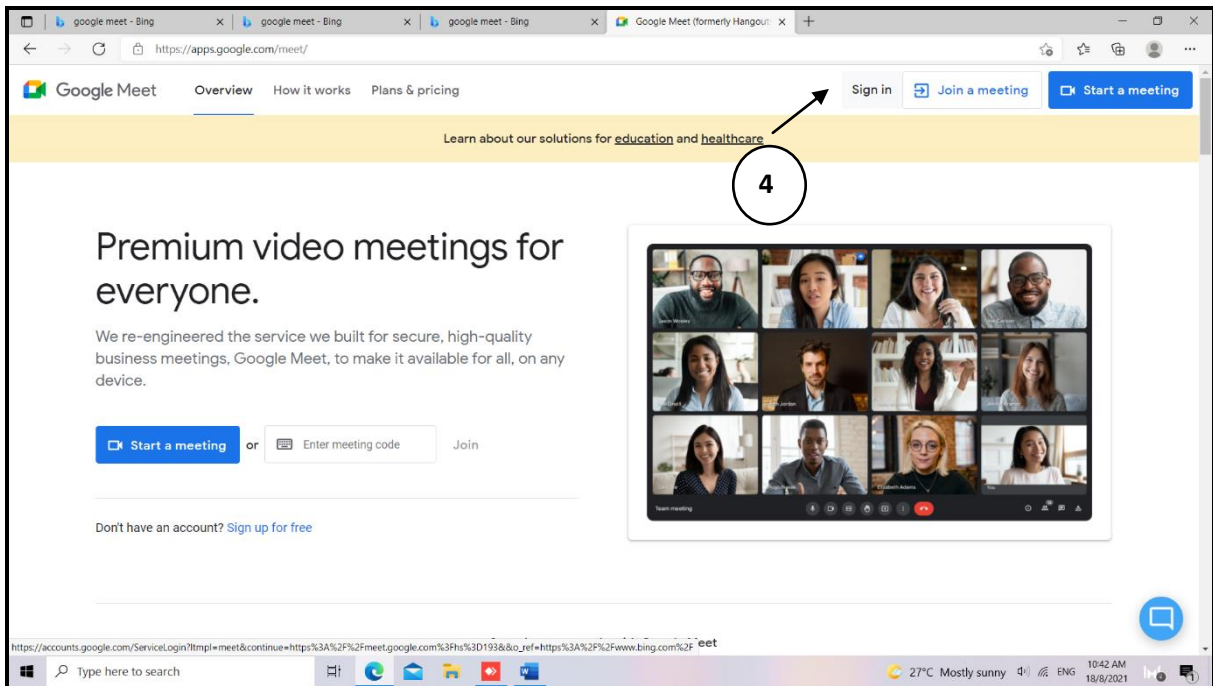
google meet - Bing
google meet - Bing
google meet - Bing
Google Meet (formerly Hangout

https://apps.google.com/meet/

Google Meet
Overview
How it works
Plans & pricing
Sign in
Join a meeting
Start a meeting

Learn about our solutions for education and healthcare

4

Premium video meetings for everyone.

We re-engineered the service we built for secure, high-quality business meetings, Google Meet, to make it available for all, on any device.

Start a meeting
or
Enter meeting code
Join

Don't have an account? Sign up for free

Team meeting

https://accounts.google.com/ServiceLogin?ltmpl=meet&continue=https%3A%2F%2Fmeet.google.com%3Fhs%3D193&&o_ref=https%3A%2F%2Fwww.bing.com%2F

Type here to search
27°C Mostly sunny
ENG
10:42 AM
18/8/2021